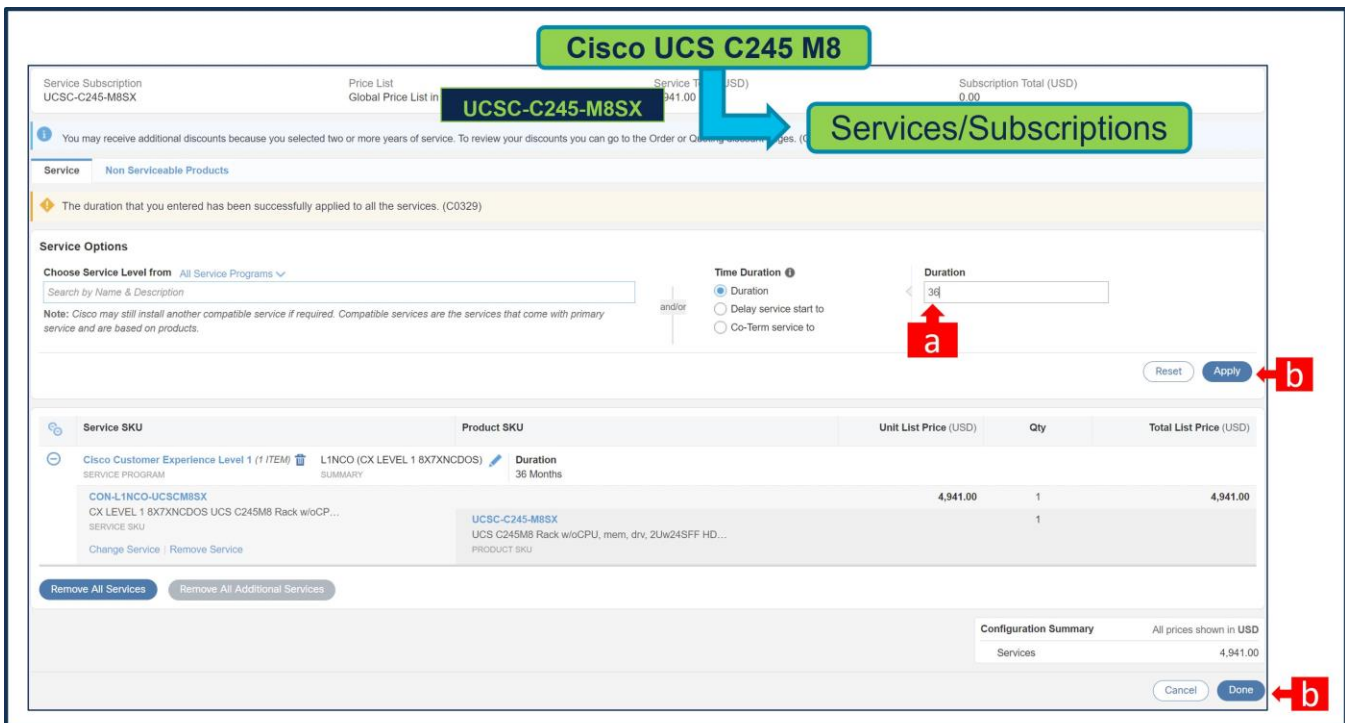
Cisco UCS C245 M8

Service Subscription
UCSC-C245-M8SX

Price List
Global Price List in

UCSC-C245-M8SX

Service T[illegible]USD)
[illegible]941.00

Subscription Total (USD)
0.00

Services/Subscriptions

You may receive additional discounts because you selected two or more years of service. To review your discounts you can go to the Order or Q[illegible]ges. (C

Service | Non Serviceable Products

The duration that you entered has been successfully applied to all the services. (C0329)

Service Options

Choose Service Level from All Service Programs

Search by Name & Description

Note: Cisco may still install another compatible service if required. Compatible services are the services that come with primary service and are based on products.

and/or

Time Duration
Duration
Delay service start to
Co-Term service to

Duration
36

a

Reset Apply

b

| Service SKU | Product SKU | Unit List Price (USD) | Qty | Total List Price (USD) |
|---|---|---|---|---|
| Cisco Customer Experience Level 1 (1 ITEM) SERVICE PROGRAM | L1NCO (CX LEVEL 1 8X7XNCDOS) SUMMARY — Duration 36 Months | | | |
| CON-L1NCO-UCSCM8SX CX LEVEL 1 8X7XNCDOS UCS C245M8 Rack w/oCP... SERVICE SKU Change Service \| Remove Service | UCSC-C245-M8SX UCS C245M8 Rack w/oCPU, mem, drv, 2Uw24SFF HD... PRODUCT SKU | 4,941.00 | 1 / 1 | 4,941.00 |

Remove All Services | Remove All Additional Services

Configuration Summary | All prices shown in USD
Services | 4,941.00

Cancel Done

b